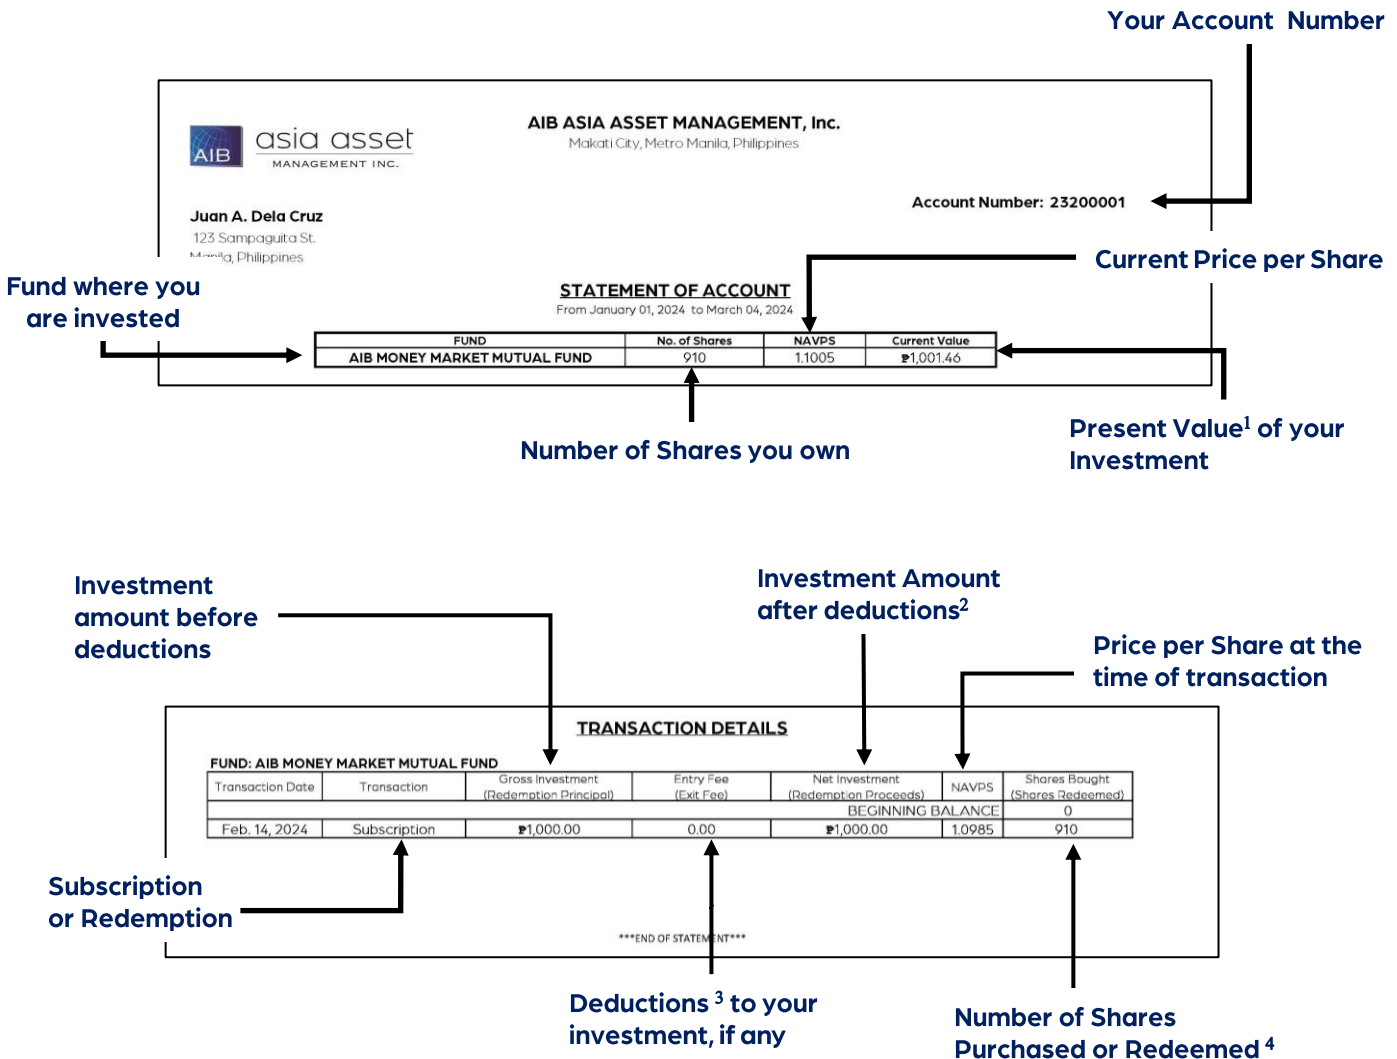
Your Account Number

AIB asia asset MANAGEMENT INC.

AIB ASIA ASSET MANAGEMENT, Inc.
Makati City, Metro Manila, Philippines

Account Number: 23200001

Juan A. Dela Cruz
123 Sampaguita St.
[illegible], Philippines

Current Price per Share

Fund where you are invested

STATEMENT OF ACCOUNT
From January 01, 2024 to March 04, 2024

| FUND | No. of Shares | NAVPS | Current Value |
|---|---|---|---|
| AIB MONEY MARKET MUTUAL FUND | 910 | 1.1005 | ₱1,001.46 |

Present Value$^1$ of your Investment

Number of Shares you own

Investment amount before deductions

Investment Amount after deductions$^2$

Price per Share at the time of transaction

TRANSACTION DETAILS

FUND: AIB MONEY MARKET MUTUAL FUND

| Transaction Date | Transaction | Gross Investment (Redemption Principal) | Entry Fee (Exit Fee) | Net Investment (Redemption Proceeds) | NAVPS | Shares Bought (Shares Redeemed) |
|---|---|---|---|---|---|---|
| | | | | BEGINNING BALANCE | | 0 |
| Feb. 14, 2024 | Subscription | ₱1,000.00 | 0.00 | ₱1,000.00 | 1.0985 | 910 |

Subscription or Redemption

***END OF STATEMENT***

Deductions $^3$ to your investment, if any

Number of Shares Purchased or Redeemed $^4$